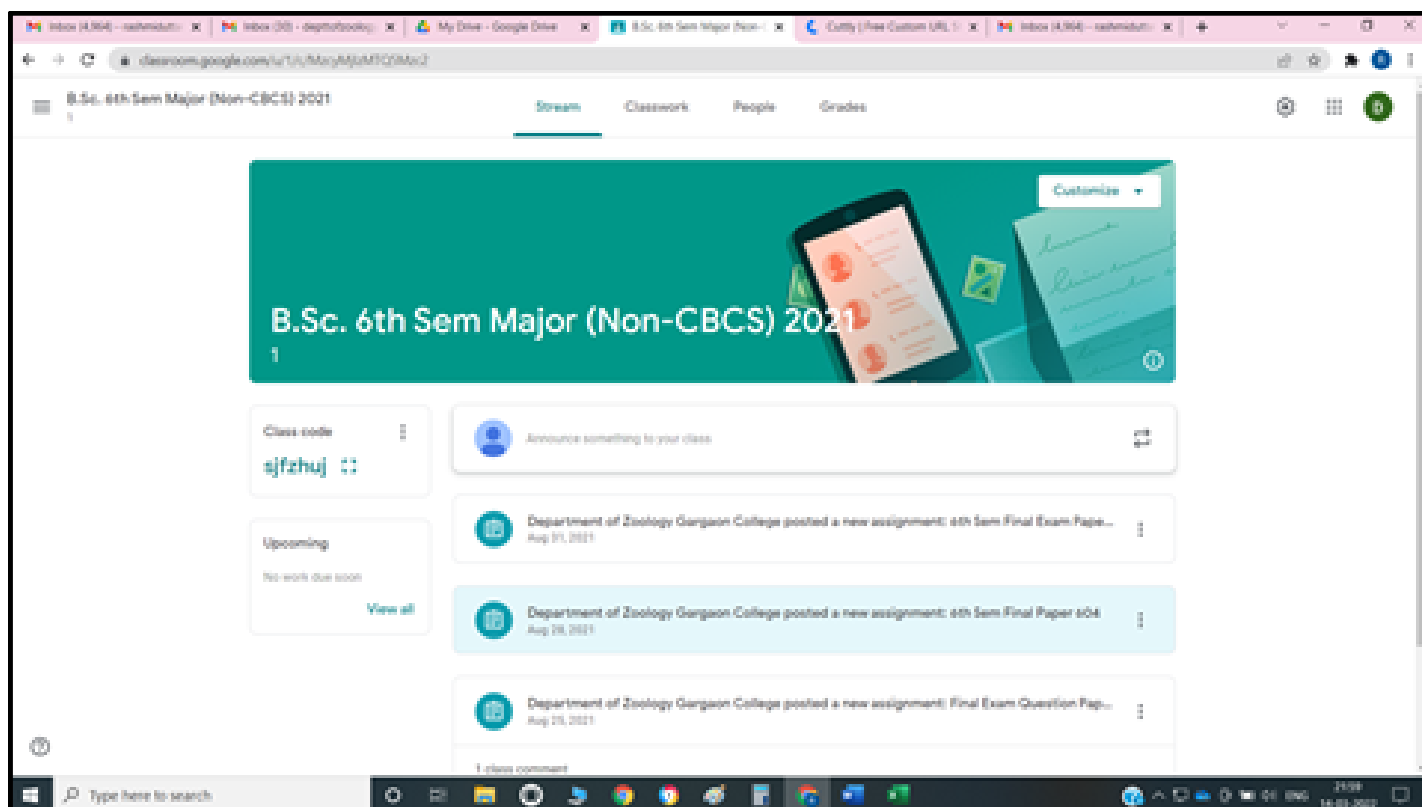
Inbox (4,964) - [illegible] | Inbox (30) - deptofzoology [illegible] | My Drive - Google Drive | B.Sc. 6th Sem Major (Non- | Cutty | Free Custom URL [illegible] | Inbox (4,964) - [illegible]

classroom.google.com/u/1/c/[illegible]

B.Sc. 6th Sem Major (Non-CBCS) 2021
1

Stream Classwork People Grades

Customize

B.Sc. 6th Sem Major (Non-CBCS) 2021
1

Class code
sjfzhuj

Upcoming
No work due soon
View all

Announce something to your class

Department of Zoology Gargaon College posted a new assignment: 6th Sem Final Exam Pape...
Aug 31, 2021

Department of Zoology Gargaon College posted a new assignment: 6th Sem Final Paper 604
Aug 28, 2021

Department of Zoology Gargaon College posted a new assignment: Final Exam Question Pap...
Aug 25, 2021

1 class comment

Type here to search

ENG 21:59 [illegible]